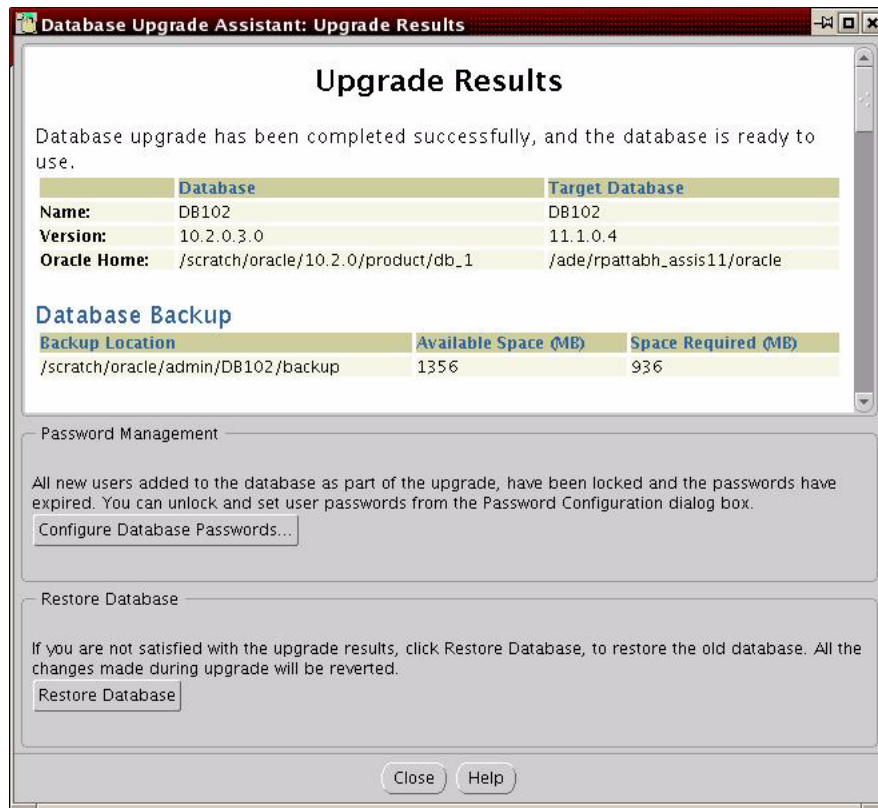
Database Upgrade Assistant: Upgrade Results

Upgrade Results

Database upgrade has been completed successfully, and the database is ready to use.

| | Database | Target Database |
|---|---|---|
| Name: | DB102 | DB102 |
| Version: | 10.2.0.3.0 | 11.1.0.4 |
| Oracle Home: | /scratch/oracle/10.2.0/product/db_1 | /ade/rpattabh_assis11/oracle |

Database Backup

| Backup Location | Available Space (MB) | Space Required (MB) |
|---|---|---|
| /scratch/oracle/admin/DB102/backup | 1356 | 936 |

Password Management

All new users added to the database as part of the upgrade, have been locked and the passwords have expired. You can unlock and set user passwords from the Password Configuration dialog box.

Configure Database Passwords...

Restore Database

If you are not satisfied with the upgrade results, click Restore Database, to restore the old database. All the changes made during upgrade will be reverted.

Restore Database

Close Help